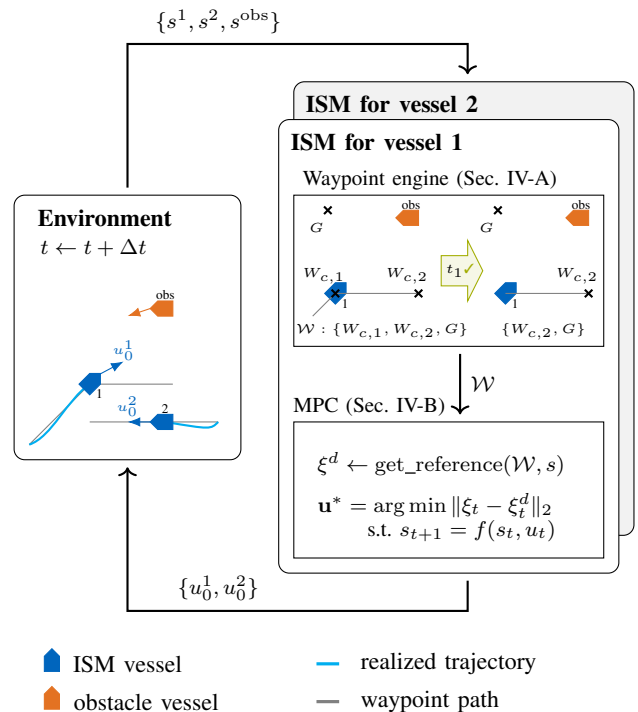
$\{s^1, s^2, s^{\text{obs}}\}$

ISM for vessel 2

ISM for vessel 1

Waypoint engine (Sec. IV-A)

$G$

obs

$G$

obs

$W_{c,1}$

$W_{c,2}$

$t_1$✓

$W_{c,2}$

1

1

$\mathcal{W}: \{W_{c,1}, W_{c,2}, G\}$

$\{W_{c,2}, G\}$

$\mathcal{W}$

MPC (Sec. IV-B)

$\xi^d \leftarrow \text{get\_reference}(\mathcal{W}, s)$

$\mathbf{u}^* = \arg\min \|\xi_t - \xi_t^d\|_2$
s.t. $s_{t+1} = f(s_t, u_t)$

Environment
$t \leftarrow t + \Delta t$

obs

$u_0^1$

1

$u_0^2$

2

$\{u_0^1, u_0^2\}$

ISM vessel

obstacle vessel

realized trajectory

waypoint path